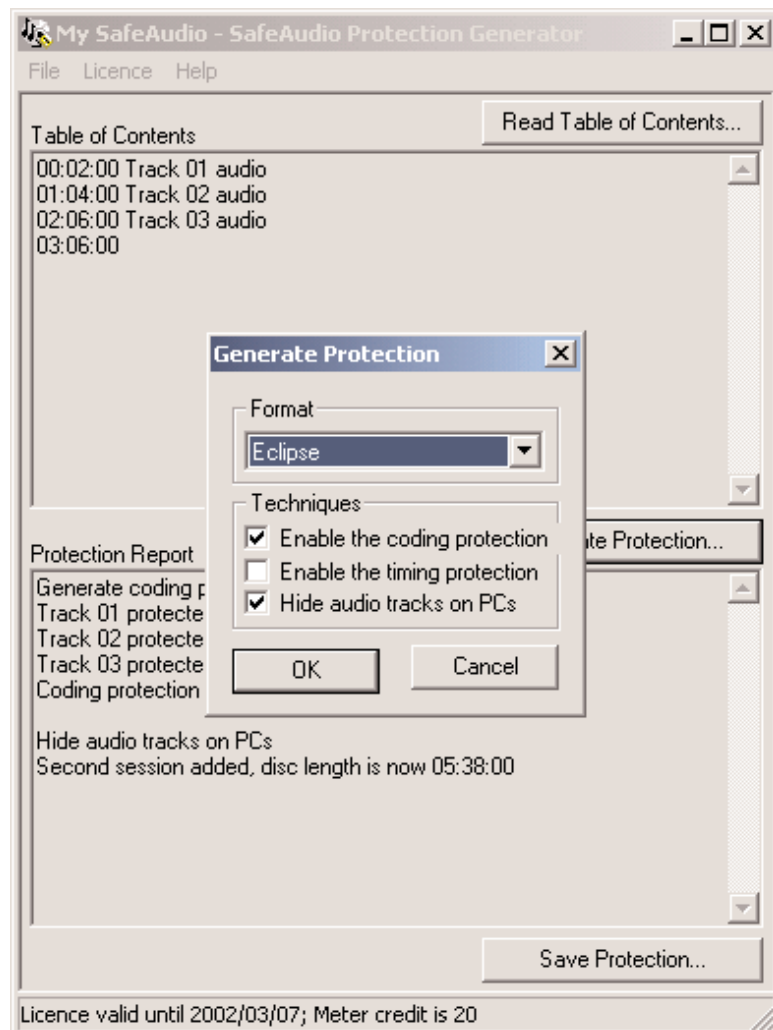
My SafeAudio - SafeAudio Protection Generator

File Licence Help

Table of Contents

Read Table of Contents...

00:02:00 Track 01 audio
01:04:00 Track 02 audio
02:06:00 Track 03 audio
03:06:00

Generate Protection

Format

Eclipse

Techniques

☑ Enable the coding protection
☐ Enable the timing protection
☑ Hide audio tracks on PCs

OK

Cancel

Protection Report

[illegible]te Protection...

Generate coding p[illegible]
Track 01 protecte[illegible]
Track 02 protecte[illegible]
Track 03 protecte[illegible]
Coding protection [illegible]

Hide audio tracks on PCs
Second session added, disc length is now 05:38:00

Save Protection...

Licence valid until 2002/03/07; Meter credit is 20